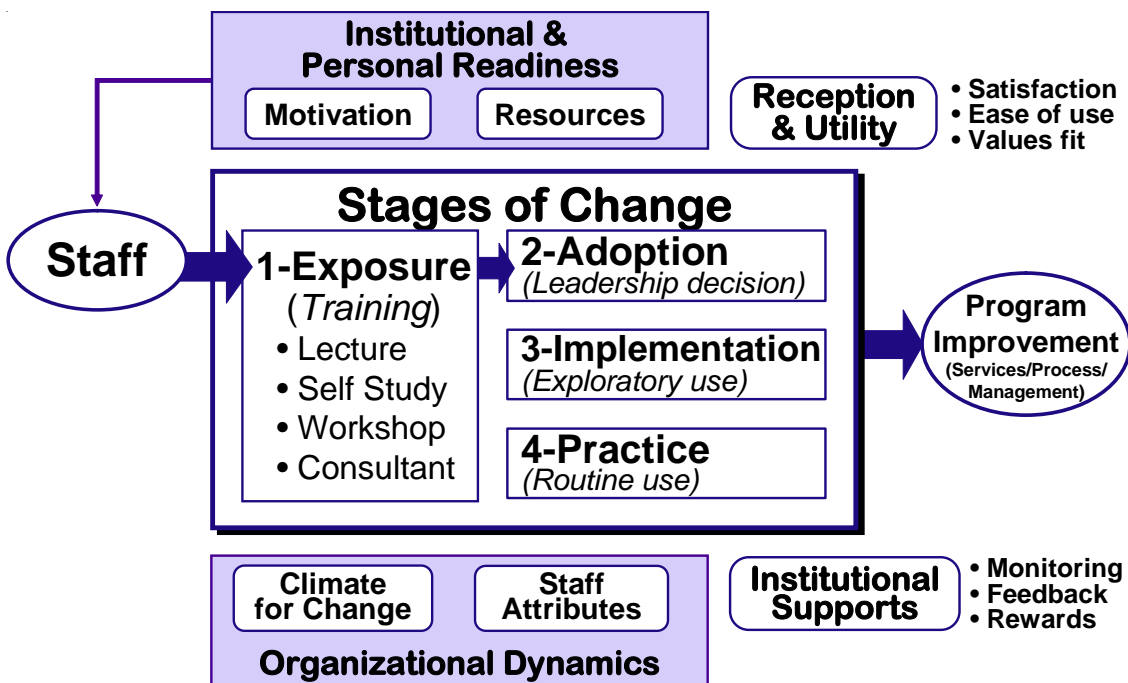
Institutional & Personal Readiness

Motivation

Resources

Reception & Utility

• Satisfaction
• Ease of use
• Values fit

Staff

Stages of Change

1-Exposure
(*Training*)
• Lecture
• Self Study
• Workshop
• Consultant

2-Adoption
*(Leadership decision)*

3-Implementation
*(Exploratory use)*

4-Practice
*(Routine use)*

Program Improvement
(Services/Process/ Management)

Climate for Change

Staff Attributes

Organizational Dynamics

Institutional Supports

• Monitoring
• Feedback
• Rewards